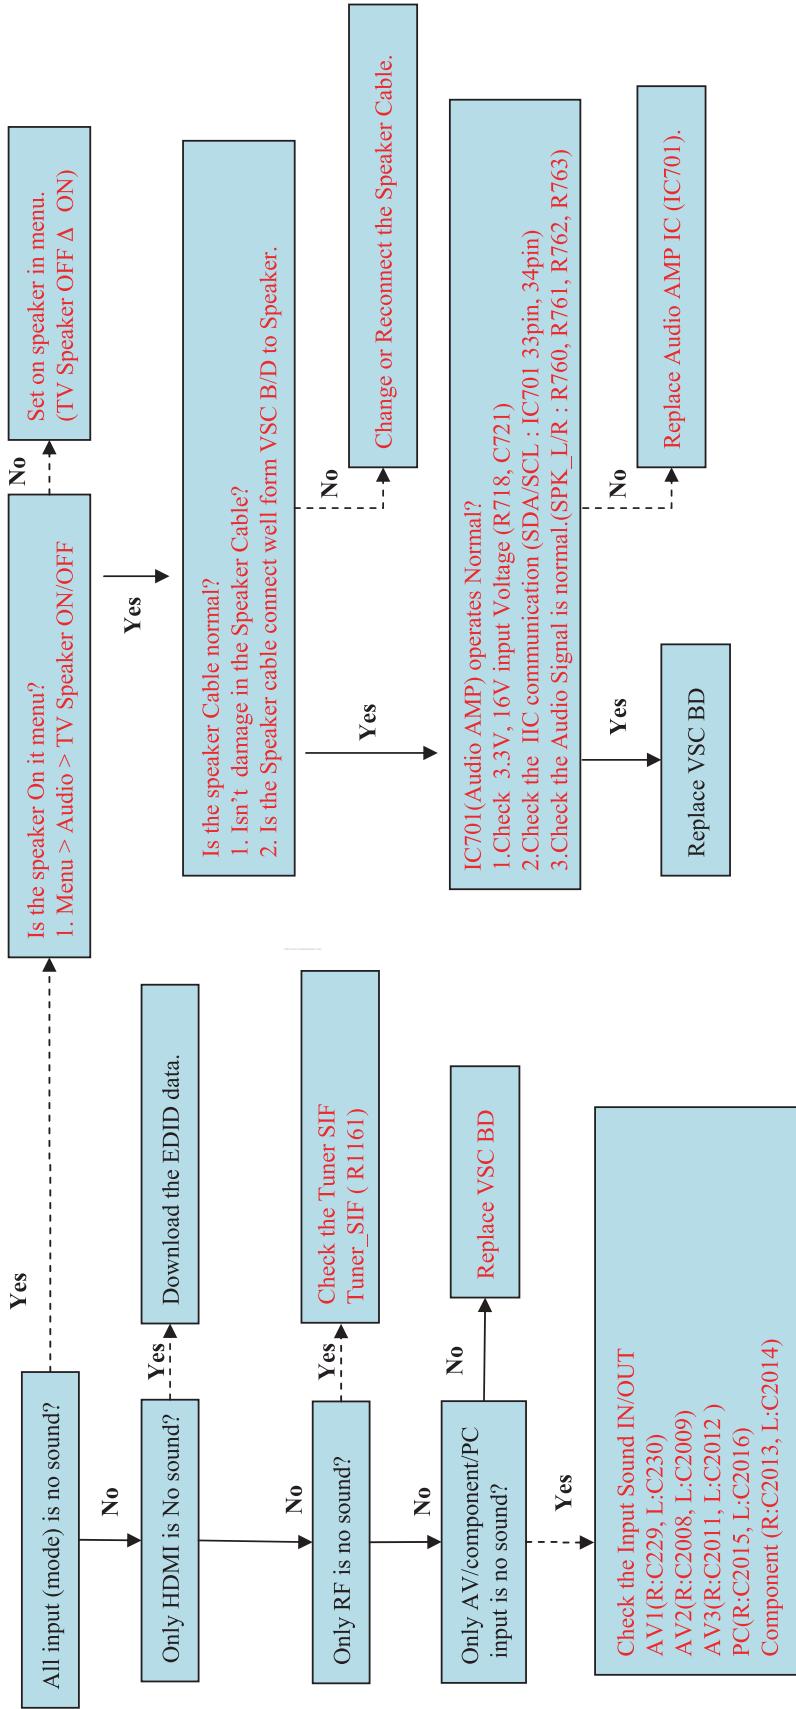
All input (mode) is no sound?

Yes

Is the speaker On it menu?
1. Menu > Audio > TV Speaker ON/OFF

No

Set on speaker in menu.
(TV Speaker OFF $\Delta$ ON)

Yes

Is the speaker Cable normal?
1. Isn't damage in the Speaker Cable?
2. Is the Speaker cable connect well form VSC B/D to Speaker.

No

Change or Reconnect the Speaker Cable.

Yes

IC701(Audio AMP) operates Normal?
1.Check 3.3V, 16V input Voltage (R718, C721)
2.Check the IIC communication (SDA/SCL : IC701 33pin, 34pin)
3.Check the Audio Signal is normal.(SPK_L/R : R760, R761, R762, R763)

No

Replace Audio AMP IC (IC701).

Yes

Replace VSC BD

No

Only HDMI is No sound?

Yes

Download the EDID data.

No

Only RF is no sound?

Yes

Check the Tuner SIF
Tuner_SIF ( R1161)

No

Only AV/component/PC input is no sound?

No

Replace VSC BD

Yes

Check the Input Sound IN/OUT
AV1(R:C229, L:C230)
AV2(R:C2008, L:C2009)
AV3(R:C2011, L:C2012 )
PC(R:C2015, L:C2016)
Component (R:C2013, L:C2014)